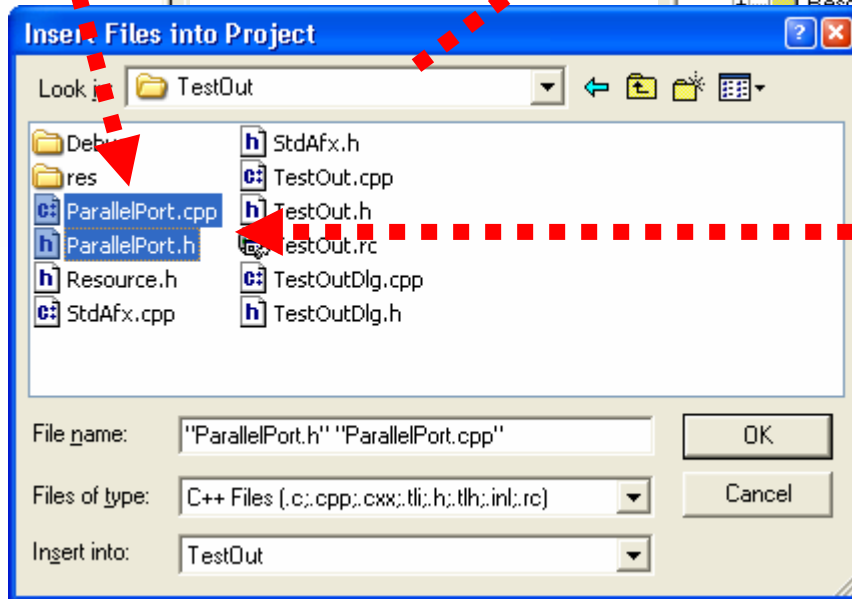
Inse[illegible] Files into Project

Look i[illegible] TestOut

Debu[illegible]
res
ParallelPort.cpp
ParallelPort.h
Resource.h
StdAfx.cpp

StdAfx.h
TestOut.cpp
TestOut.h
TestOut.rc
TestOutDlg.cpp
TestOutDlg.h

File name: "ParallelPort.h" "ParallelPort.cpp"

Files of type: C++ Files (.c;.cpp;.cxx;.tli;.h;.tlh;.inl;.rc)

Insert into: TestOut

OK

Cancel